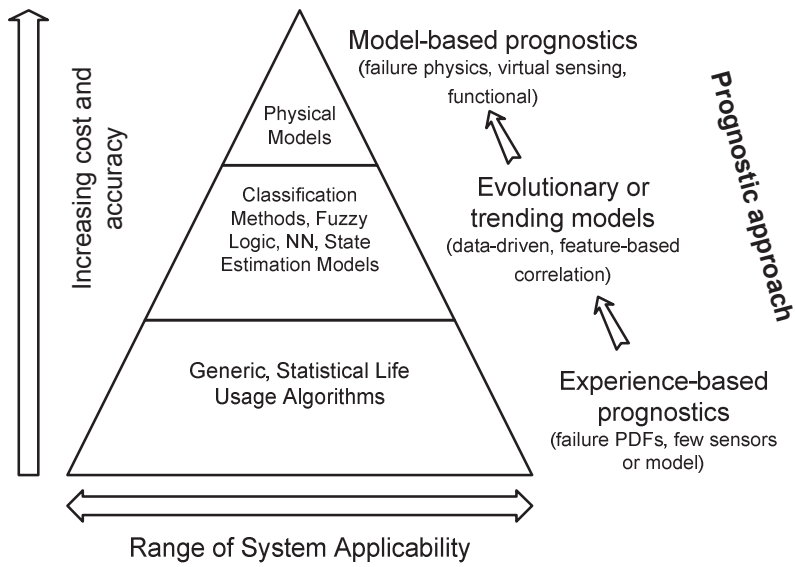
Increasing cost and accuracy

Physical Models

Classification Methods, Fuzzy Logic, NN, State Estimation Models

Generic, Statistical Life Usage Algorithms

Model-based prognostics
(failure physics, virtual sensing, functional)

Evolutionary or trending models
(data-driven, feature-based correlation)

Experience-based prognostics
(failure PDFs, few sensors or model)

Prognostic approach

Range of System Applicability